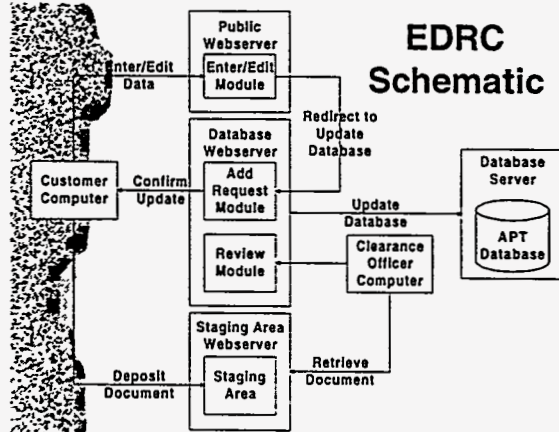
EDRC Schematic

Public Webserver

Enter/Edit Module

Enter/Edit Data

Redirect to Update Database

Database Webserver

Add Request Module

Review Module

Customer Computer

Confirm Update

Update Database

Database Server

APT Database

Clearance Officer Computer

Staging Area Webserver

Staging Area

Retrieve Document

Deposit Document